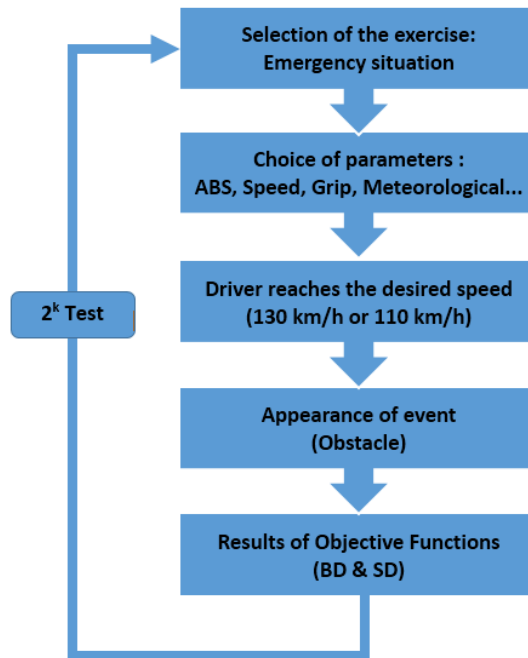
Selection of the exercise:
Emergency situation

Choice of parameters :
ABS, Speed, Grip, Meteorological...

Driver reaches the desired speed
(130 km/h or 110 km/h)

Appearance of event
(Obstacle)

Results of Objective Functions
(BD & SD)

$2^k$ Test